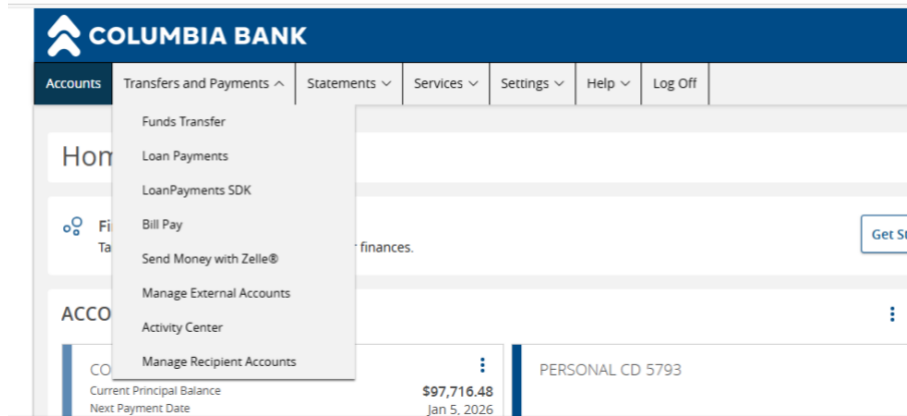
COLUMBIA BANK

Accounts | Transfers and Payments | Statements | Services | Settings | Help | Log Off

Funds Transfer
Loan Payments
LoanPayments SDK
Bill Pay
Send Money with Zelle®
Manage External Accounts
Activity Center
Manage Recipient Accounts

Hom

Fi
Ta
r finances.

Get St

ACCO

CO
Current Principal Balance $97,716.48
Next Payment Date Jan 5, 2026

PERSONAL CD 5793